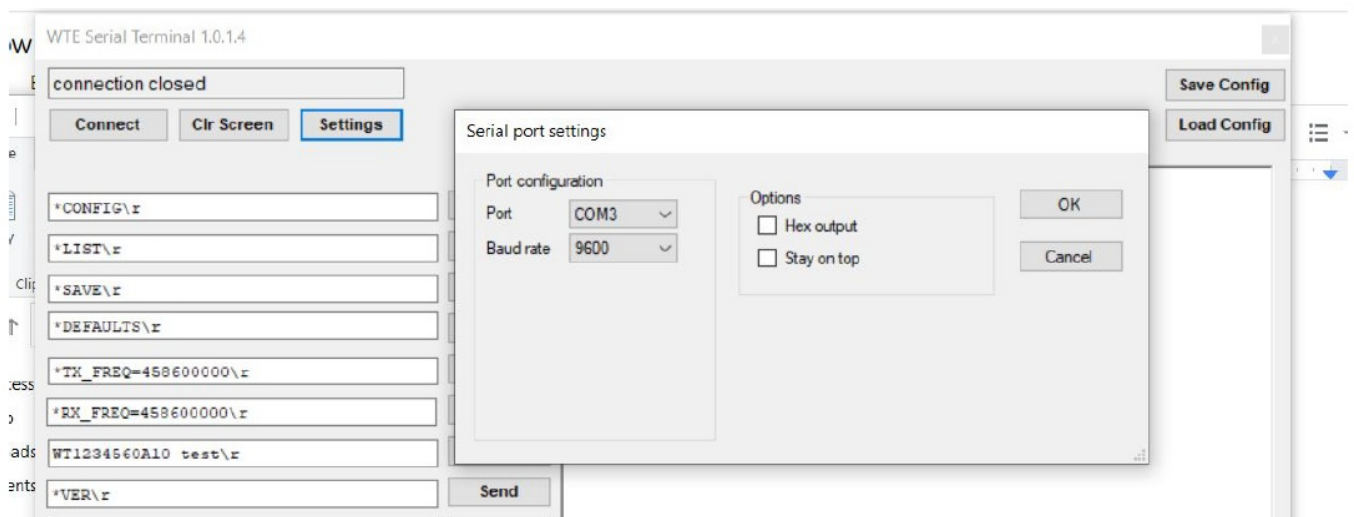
WTE Serial Terminal 1.0.1.4

connection closed

Connect Clr Screen Settings

Save Config

Load Config

*CONFIG\r

*LIST\r

*SAVE\r

*DEFAULTS\r

*TX_FREQ=458600000\r

*RX_FREQ=458600000\r

WT1234560A10 test\r

*VER\r

Send

Serial port settings

Port configuration

Port COM3

Baud rate 9600

Options

Hex output

Stay on top

OK

Cancel

W

E

e

Y

Clip

cess

ads

ents